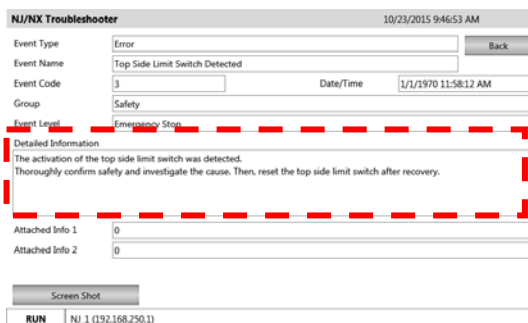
NJ/NX Troubleshooter

10/23/2015 9:46:53 AM

Event Type
Error

Back

Event Name
Top Side Limit Switch Detected

Event Code
3

Date/Time
1/1/1970 11:58:12 AM

Group
Safety

Event Level
Emergency Stop

Detailed Information

The activation of the top side limit switch was detected.
Thoroughly confirm safety and investigate the cause. Then, reset the top side limit switch after recovery.

Attached Info 1
0

Attached Info 2
0

Screen Shot

RUN
NJ 1 (192.168.250.1)